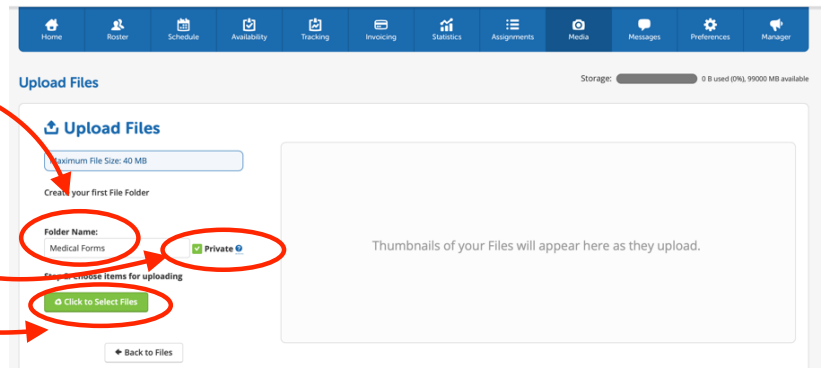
Home Roster Schedule Availability Tracking Invoicing Statistics Assignments Media Messages Preferences Manager

Upload Files

Storage: 0 B used (0%), 99000 MB available

Upload Files

Maximum File Size: 40 MB

Create your first File Folder

Folder Name:

Medical Forms

Private ?

Step 2: Choose items for uploading

Click to Select Files

Back to Files

Thumbnails of your Files will appear here as they upload.